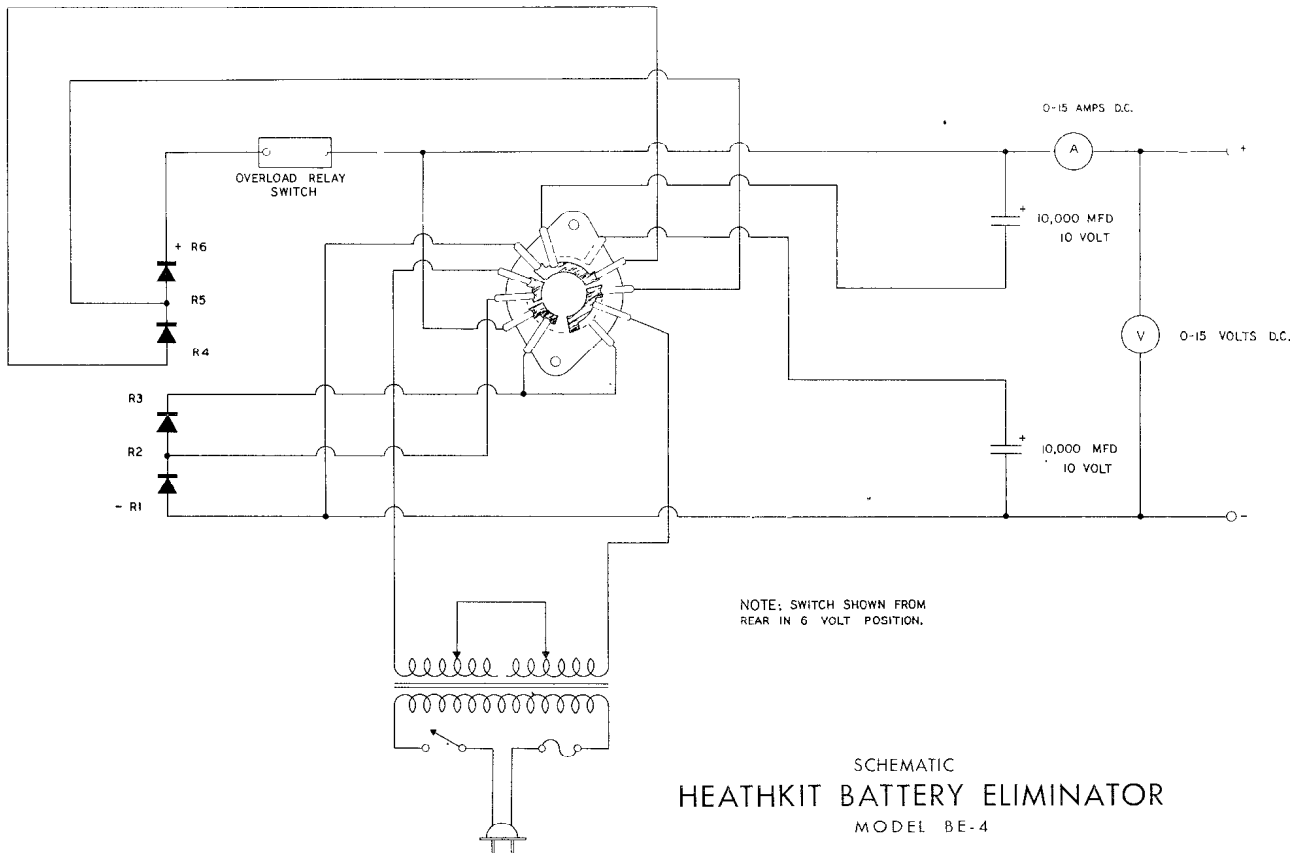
0-15 AMPS D.C.

A

+

OVERLOAD RELAY SWITCH

+ R6

R5

R4

+

10,000 MFD 10 VOLT

V

0-15 VOLTS D.C.

R3

R2

- R1

+

10,000 MFD 10 VOLT

-

NOTE: SWITCH SHOWN FROM REAR IN 6 VOLT POSITION.

SCHEMATIC
HEATHKIT BATTERY ELIMINATOR
MODEL BE-4